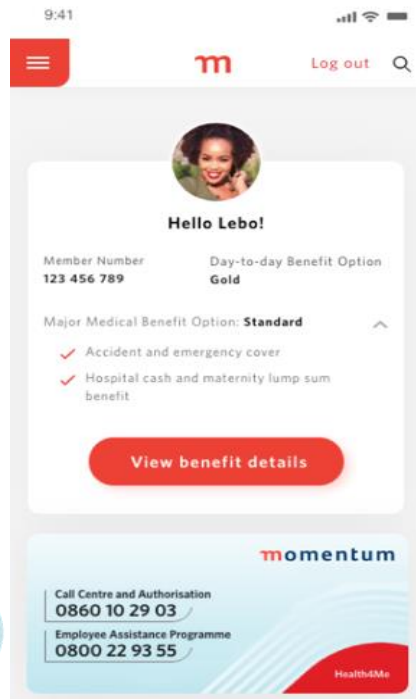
9:41

m

Log out

Hello Lebo!

Member Number
123 456 789

Day-to-day Benefit Option
Gold

Major Medical Benefit Option: Standard

Accident and emergency cover

Hospital cash and maternity lump sum benefit

View benefit details

momentum

Call Centre and Authorisation
0860 10 29 03

Employee Assistance Programme
0800 22 93 55

Health4Me